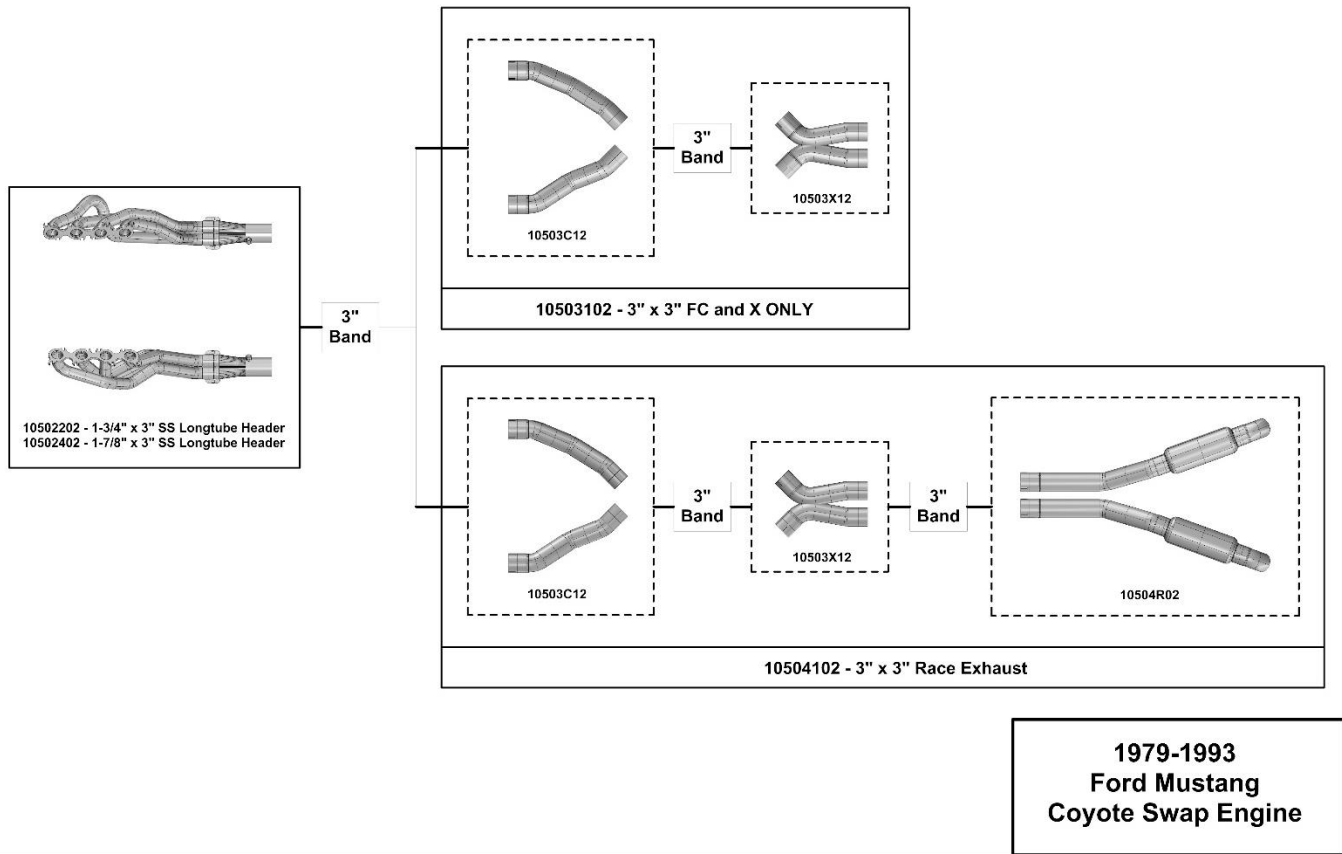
10502202 - 1-3/4" x 3" SS Longtube Header
10502402 - 1-7/8" x 3" SS Longtube Header

3"
Band

10503C12

3"
Band

10503X12

10503102 - 3" x 3" FC and X ONLY

10503C12

3"
Band

10503X12

3"
Band

10504R02

10504102 - 3" x 3" Race Exhaust

1979-1993
Ford Mustang
Coyote Swap Engine